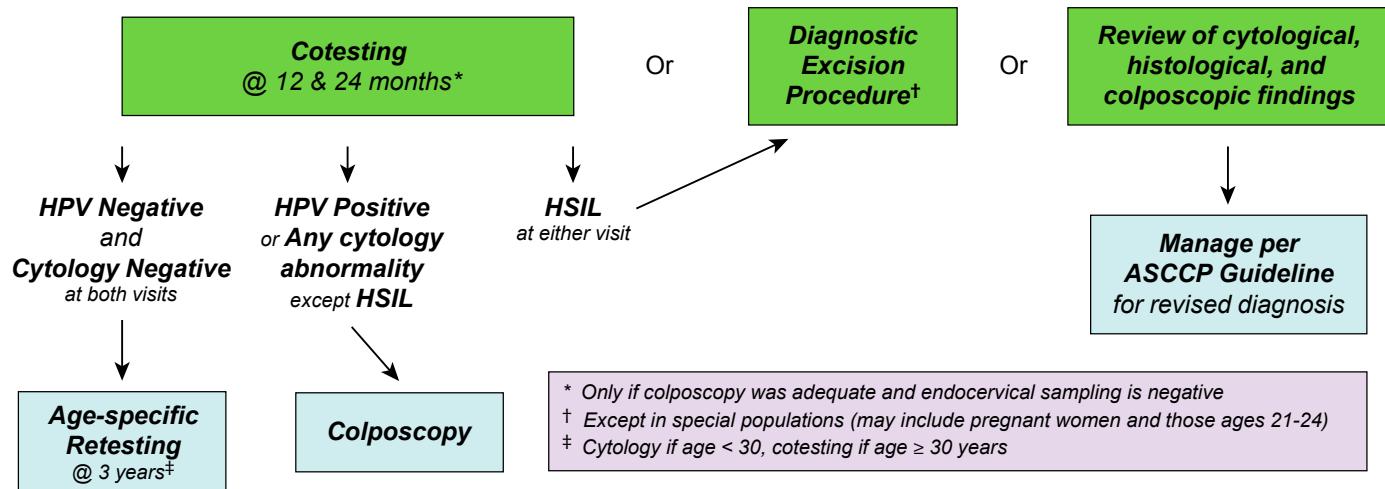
Cotesting
@ 12 & 24 months*

Or

Diagnostic Excision Procedure†

Or

Review of cytological, histological, and colposcopic findings

HPV Negative and Cytology Negative at both visits

HPV Positive or Any cytology abnormality except HSIL

HSIL at either visit

Manage per ASCCP Guideline for revised diagnosis

Age-specific Retesting @ 3 years‡

Colposcopy

* Only if colposcopy was adequate and endocervical sampling is negative
† Except in special populations (may include pregnant women and those ages 21-24)
‡ Cytology if age < 30, cotesting if age ≥ 30 years